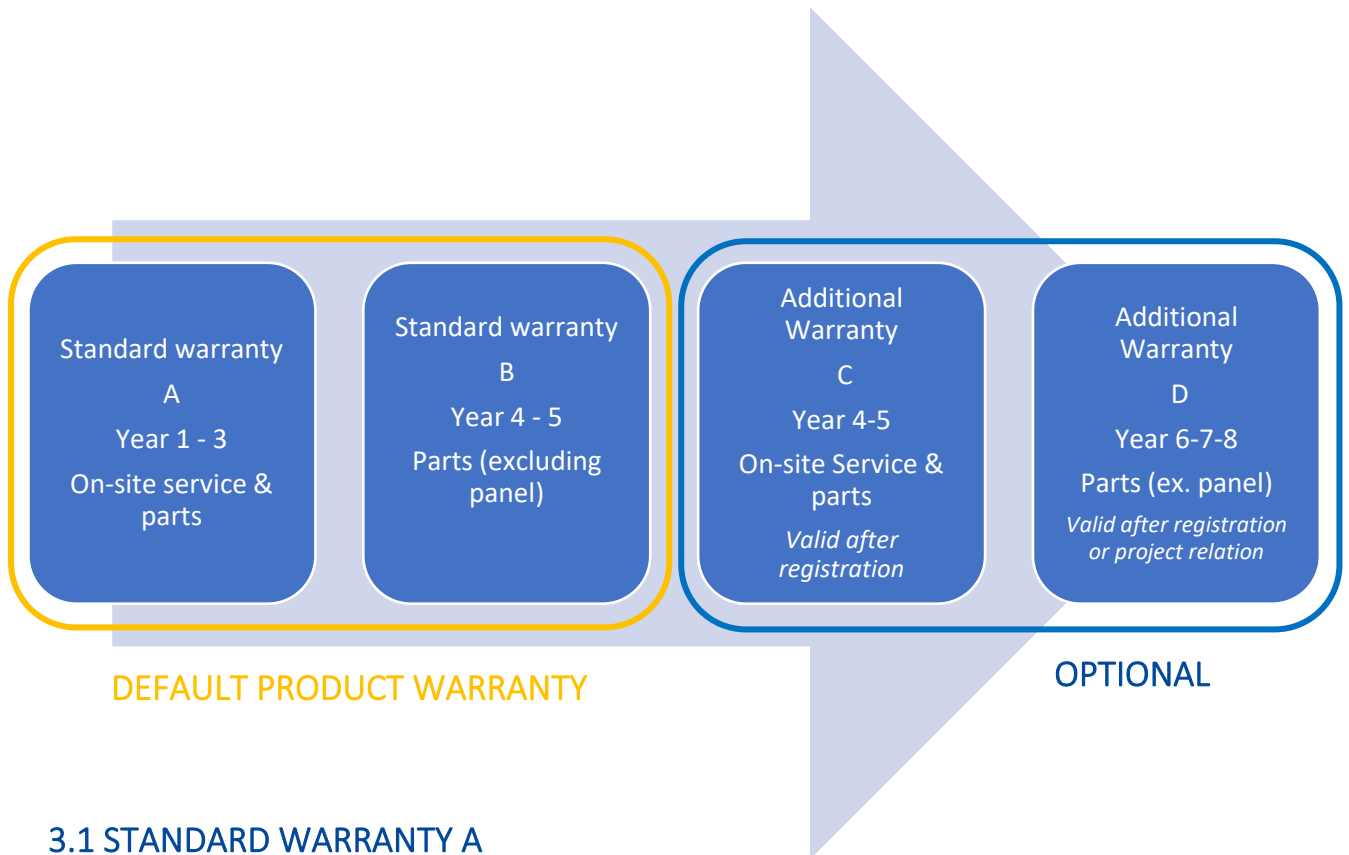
Standard warranty
A
Year 1 - 3
On-site service & parts

Standard warranty
B
Year 4 - 5
Parts (excluding panel)

Additional Warranty
C
Year 4-5
On-site Service & parts
*Valid after registration*

Additional Warranty
D
Year 6-7-8
Parts (ex. panel)
*Valid after registration or project relation*

DEFAULT PRODUCT WARRANTY

OPTIONAL

3.1 STANDARD WARRANTY A